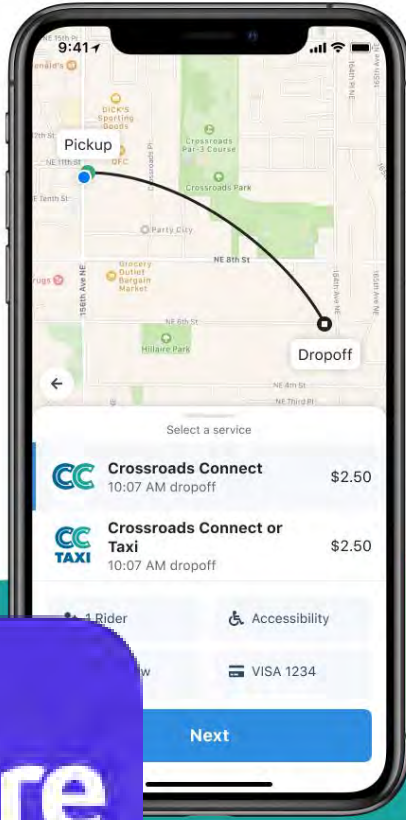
9:41

NE 15th Pl

DICK'S Sporting Goods

Pickup

NE 11th St

QFC

Crossroads Par-3 Course

Crossroads Park

NE Tenth St

Party City

Grocery Outlet Bargain Market

NE 8th St

156th Ave NE

NE 6th St

Hillaire Park

Dropoff

NE 4th St

NE Third Pl

164th Ave NE

168th Ave NE

Select a service

CC

Crossroads Connect
10:07 AM dropoff

$2.50

CC TAXI

Crossroads Connect or Taxi
10:07 AM dropoff

$2.50

1 Rider

Accessibility

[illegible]w

VISA 1234

Next

re